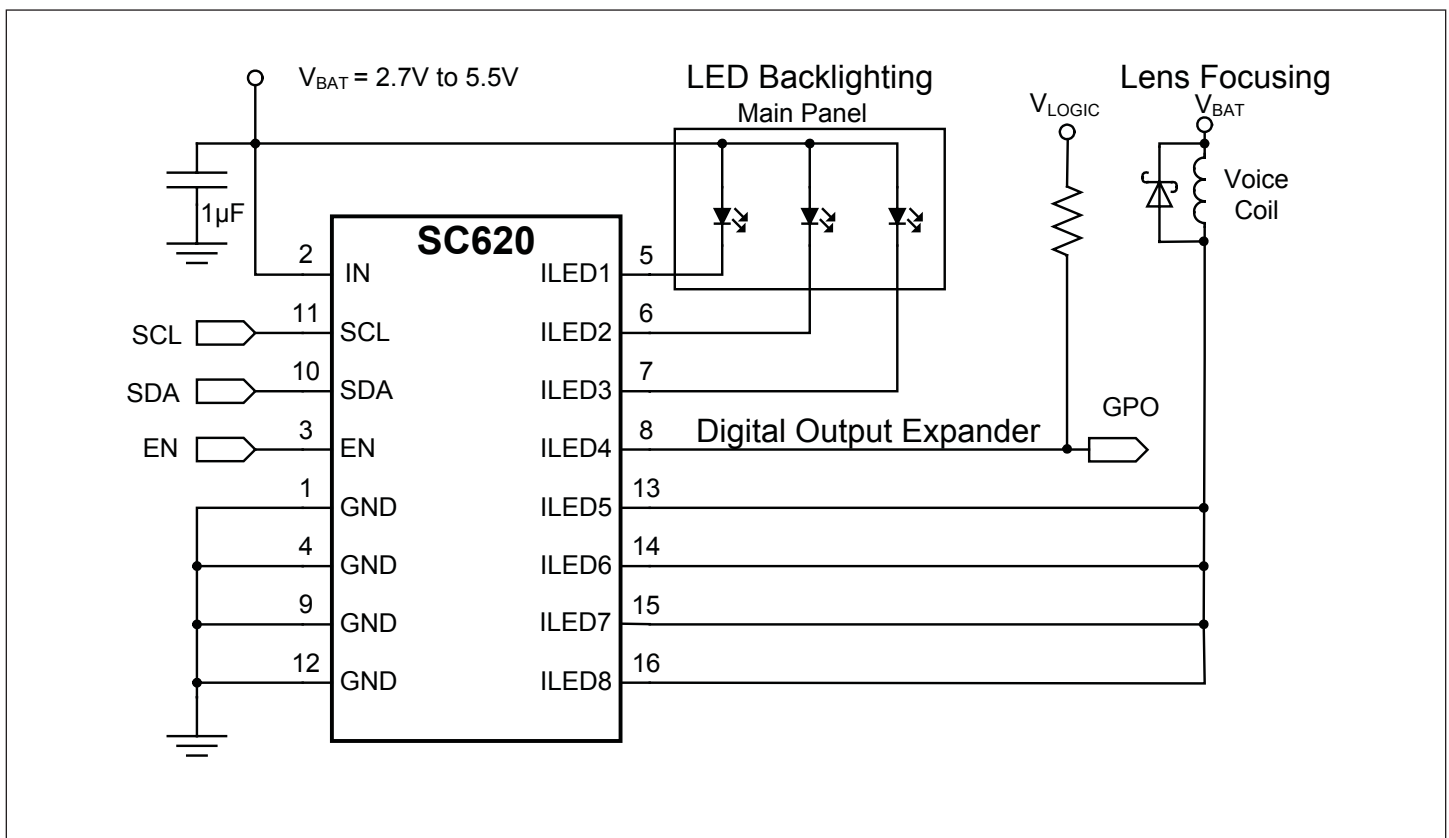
$V_{BAT}$ = 2.7V to 5.5V

LED Backlighting
Main Panel

$V_{LOGIC}$

Lens Focusing
$V_{BAT}$

Voice Coil

1µF

SC620

2 IN
11 SCL
10 SDA
3 EN
1 GND
4 GND
9 GND
12 GND

ILED1 5
ILED2 6
ILED3 7
ILED4 8
ILED5 13
ILED6 14
ILED7 15
ILED8 16

SCL
SDA
EN

Digital Output Expander

GPO